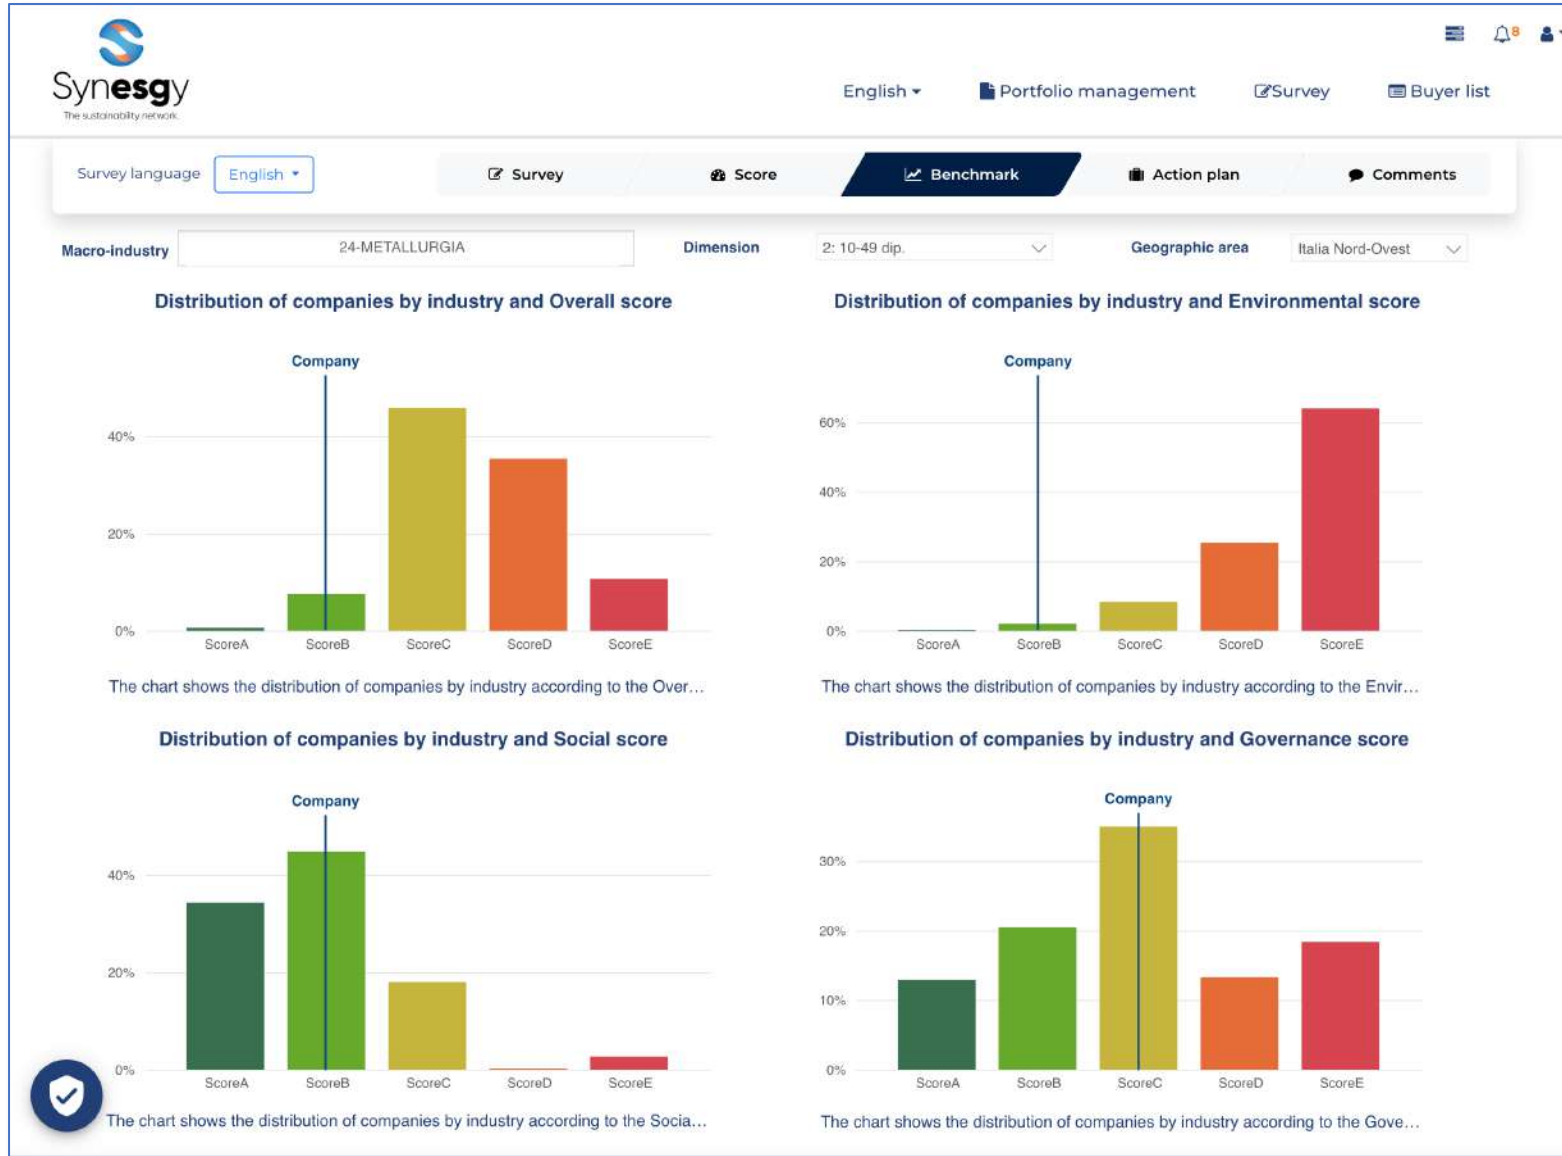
Synesgy
The sustainability network

8

English ▾ Portfolio management Survey Buyer list

Survey language English ▾

Survey Score Benchmark Action plan Comments

Macro-industry 24-METALLURGIA Dimension 2: 10-49 dip. Geographic area Italia Nord-Ovest

Distribution of companies by industry and Overall score

Company

40%
20%
0%

ScoreA ScoreB ScoreC ScoreD ScoreE

The chart shows the distribution of companies by industry according to the Over...

Distribution of companies by industry and Environmental score

Company

60%
40%
20%
0%

ScoreA ScoreB ScoreC ScoreD ScoreE

The chart shows the distribution of companies by industry according to the Envir...

Distribution of companies by industry and Social score

Company

40%
20%
0%

ScoreA ScoreB ScoreC ScoreD ScoreE

The chart shows the distribution of companies by industry according to the Socia...

Distribution of companies by industry and Governance score

Company

30%
20%
10%
0%

ScoreA ScoreB ScoreC ScoreD ScoreE

The chart shows the distribution of companies by industry according to the Gove...